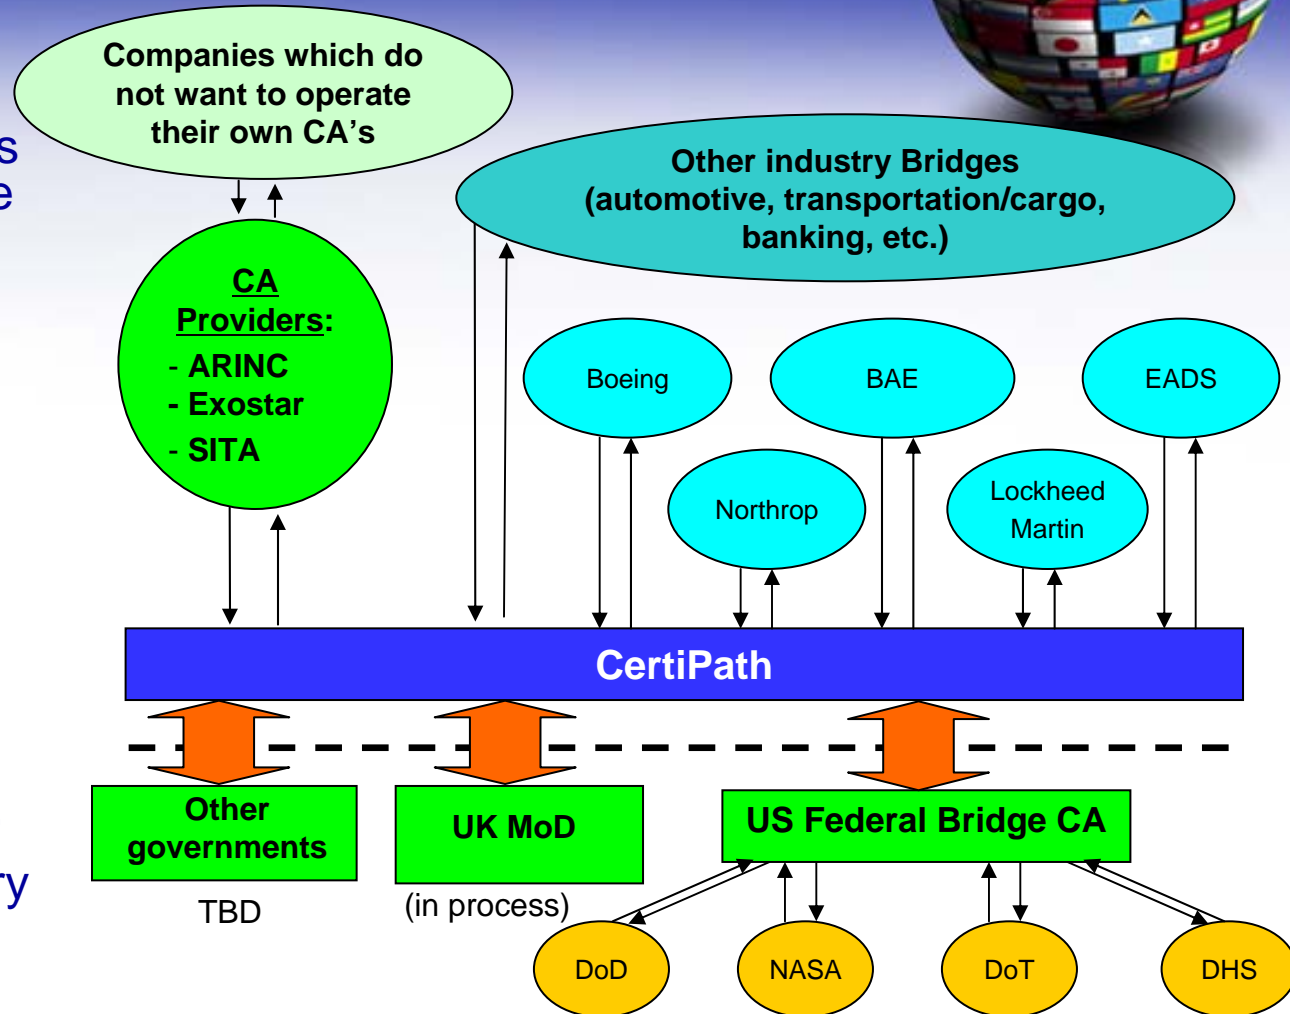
s
e

Companies which do not want to operate their own CA's

Other industry Bridges (automotive, transportation/cargo, banking, etc.)

CA Providers:
- ARINC
- Exostar
- SITA

Boeing

BAE

EADS

Northrop

Lockheed Martin

CertiPath

Other governments

TBD

UK MoD

(in process)

US Federal Bridge CA

ry

DoD

NASA

DoT

DHS